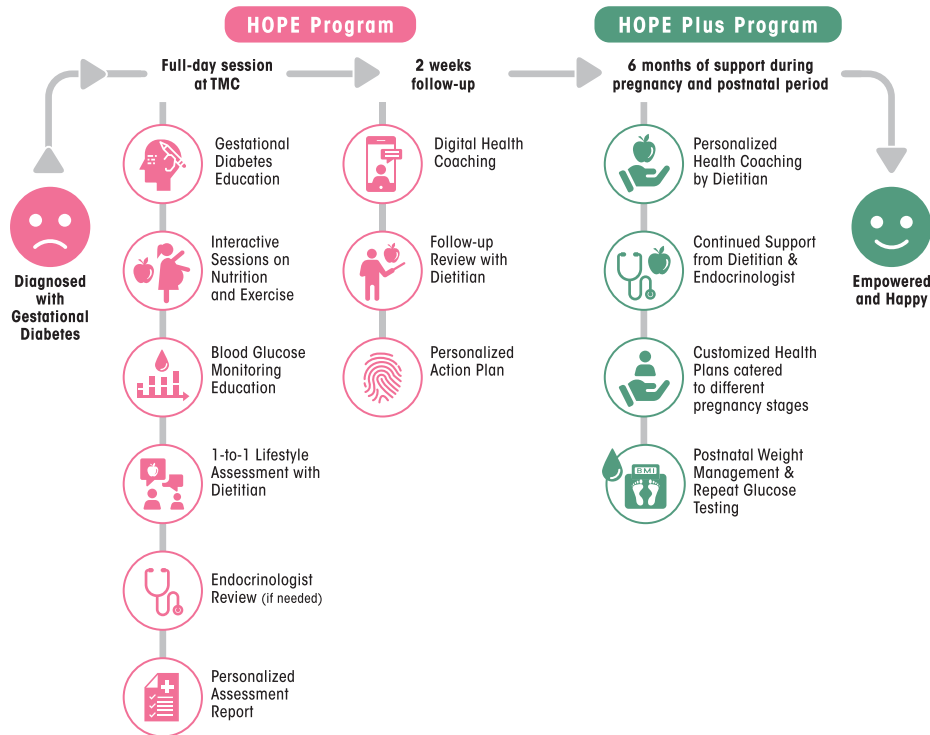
HOPE Program

HOPE Plus Program

Diagnosed with Gestational Diabetes

Full-day session at TMC

Gestational Diabetes Education

Interactive Sessions on Nutrition and Exercise

Blood Glucose Monitoring Education

1-to-1 Lifestyle Assessment with Dietitian

Endocrinologist Review (if needed)

Personalized Assessment Report

2 weeks follow-up

Digital Health Coaching

Follow-up Review with Dietitian

Personalized Action Plan

6 months of support during pregnancy and postnatal period

Personalized Health Coaching by Dietitian

Continued Support from Dietitian & Endocrinologist

Customized Health Plans catered to different pregnancy stages

BMI

Postnatal Weight Management & Repeat Glucose Testing

Empowered and Happy